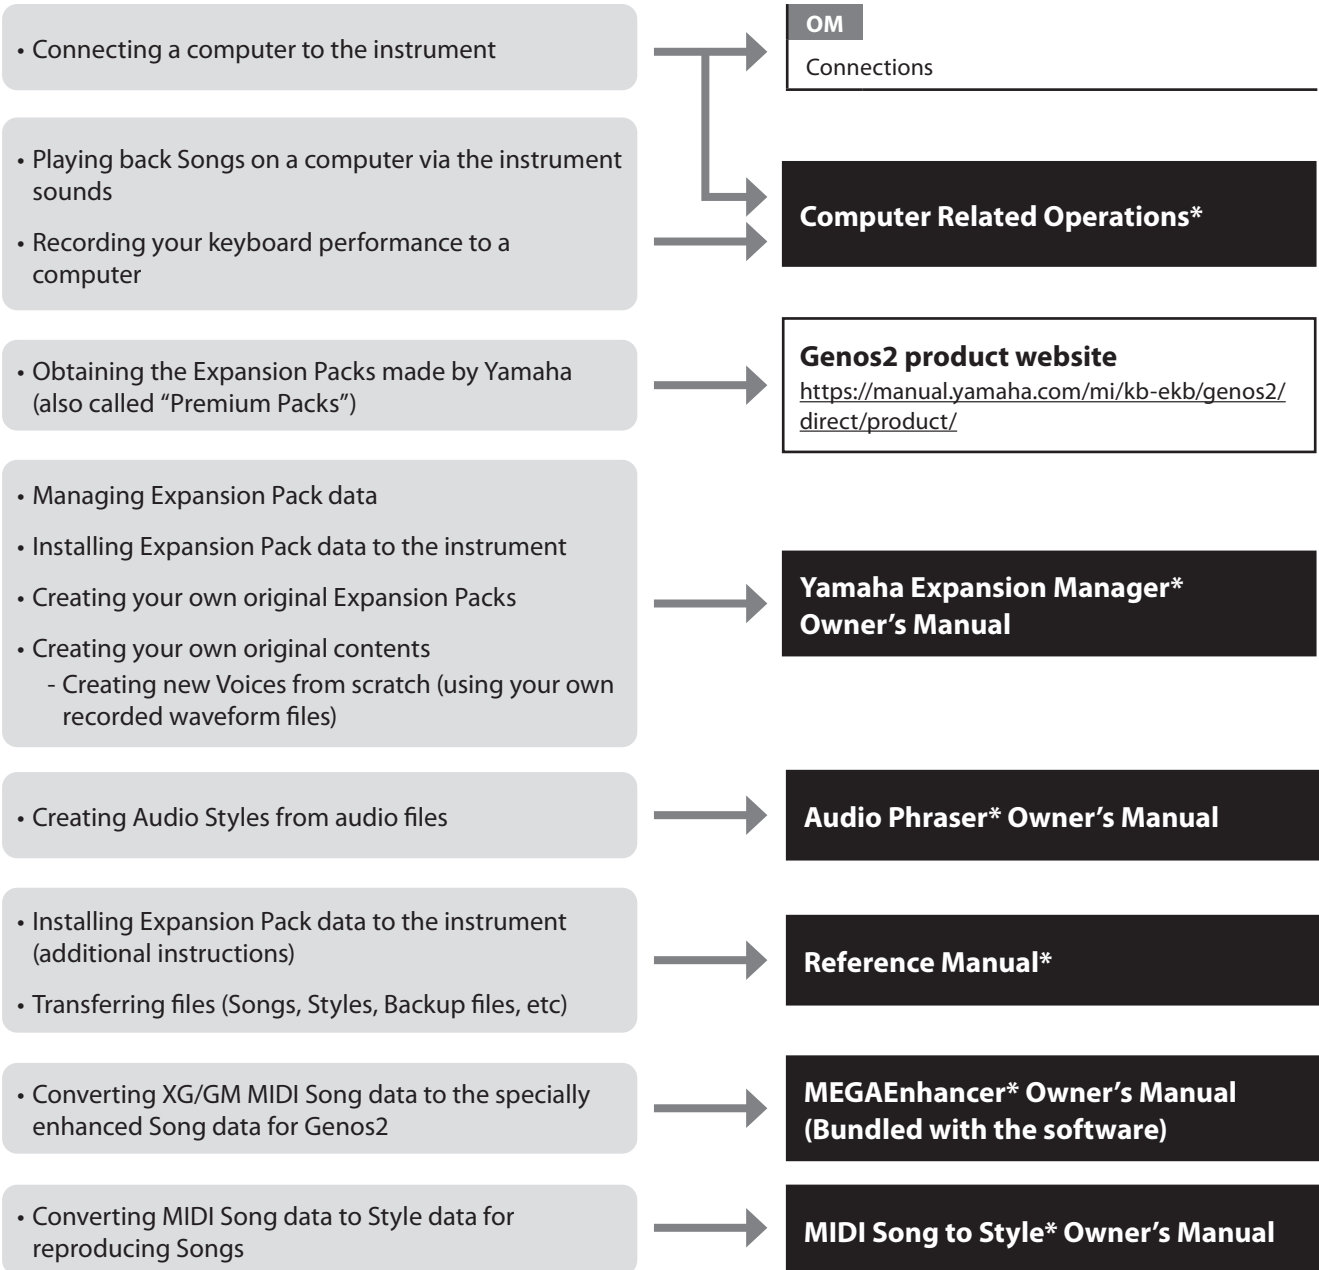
• Connecting a computer to the instrument

OM
Connections

• Playing back Songs on a computer via the instrument sounds
• Recording your keyboard performance to a computer

Computer Related Operations*

• Obtaining the Expansion Packs made by Yamaha (also called “Premium Packs”)

Genos2 product website
https://manual.yamaha.com/mi/kb-ekb/genos2/direct/product/

• Managing Expansion Pack data
• Installing Expansion Pack data to the instrument
• Creating your own original Expansion Packs
• Creating your own original contents
- Creating new Voices from scratch (using your own recorded waveform files)

Yamaha Expansion Manager* Owner’s Manual

• Creating Audio Styles from audio files

Audio Phraser* Owner’s Manual

• Installing Expansion Pack data to the instrument (additional instructions)
• Transferring files (Songs, Styles, Backup files, etc)

Reference Manual*

• Converting XG/GM MIDI Song data to the specially enhanced Song data for Genos2

MEGAEnhancer* Owner’s Manual (Bundled with the software)

• Converting MIDI Song data to Style data for reproducing Songs

MIDI Song to Style* Owner’s Manual